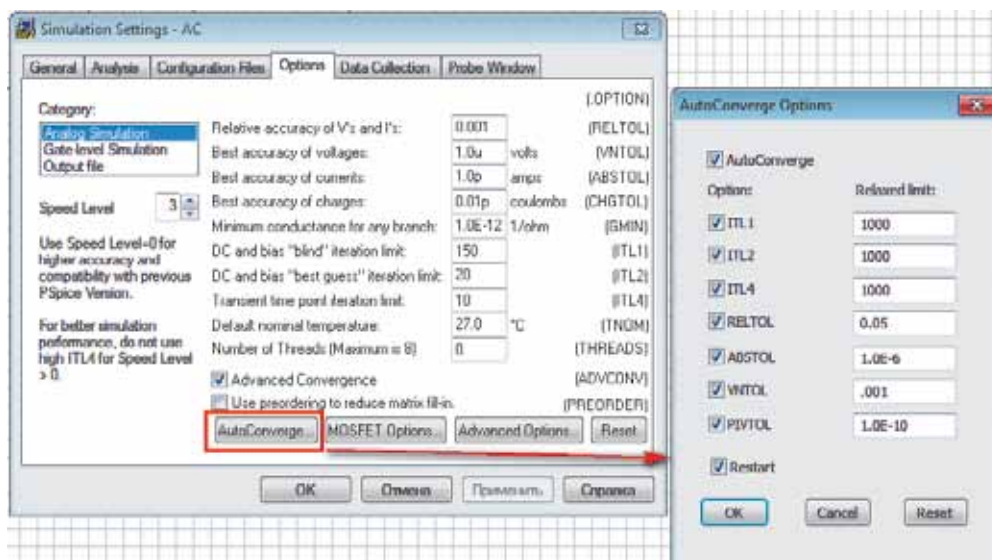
Simulation Settings - AC

General | Analysis | Configuration Files | Options | Data Collection | Probe Window

Category:
Analog Simulation
Gate-level Simulation
Output file

Speed Level 3

Use Speed Level=0 for higher accuracy and compatibility with previous PSpice Version.

For better simulation performance, do not use high ITL4 for Speed Level > 0.

[.OPTION]

| | | | |
|---|---|---|---|
| Relative accuracy of V's and I's: | 0.001 | | [RELTOL] |
| Best accuracy of voltages: | 1.0u | volts | [VNTOL] |
| Best accuracy of currents: | 1.0p | amps | [ABSTOL] |
| Best accuracy of charges: | 0.01p | coulombs | [CHGTOL] |
| Minimum conductance for any branch: | 1.0E-12 | 1/ohm | [GMIN] |
| DC and bias "blind" iteration limit: | 150 | | [ITL1] |
| DC and bias "best guess" iteration limit: | 20 | | [ITL2] |
| Transient time point iteration limit: | 10 | | [ITL4] |
| Default nominal temperature: | 27.0 | °C | [TNOM] |
| Number of Threads (Maximum = 8) | 0 | | [THREADS] |

Advanced Convergence [ADVCONV]
Use preordering to reduce matrix fill-in. [PREORDER]

AutoConverge... | MOSFET Options... | Advanced Options... | Reset

OK | Отмена | Применить | Справка

AutoConverge Options

AutoConverge

| Option: | Relaxed limit: |
|---|---|
| ITL1 | 1000 |
| ITL2 | 1000 |
| ITL4 | 1000 |
| RELTOL | 0.05 |
| ABSTOL | 1.0E-6 |
| VNTOL | .001 |
| PIVTOL | 1.0E-10 |

Restart

OK | Cancel | Reset